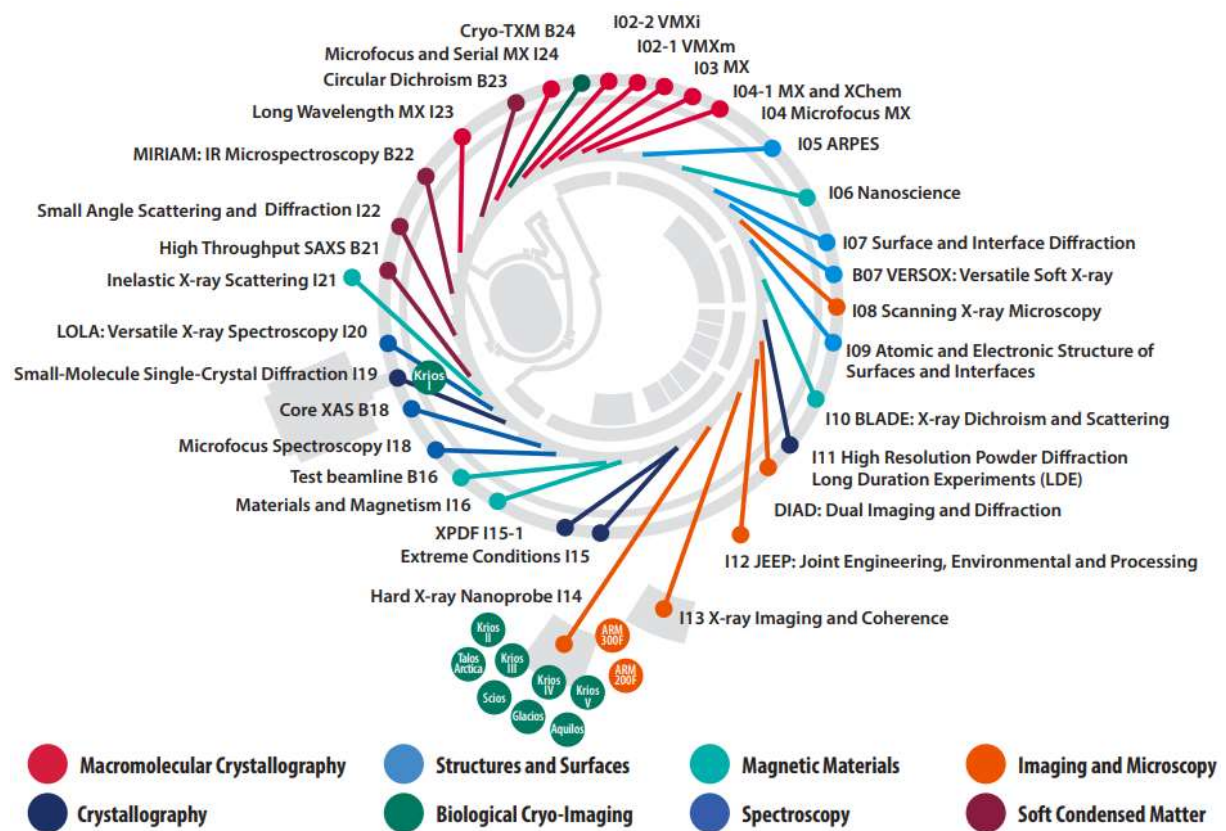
Cryo-TXM B24
Microfocus and Serial MX I24
Circular Dichroism B23
Long Wavelength MX I23
MIRIAM: IR Microspectroscopy B22
Small Angle Scattering and Diffraction I22
High Throughput SAXS B21
Inelastic X-ray Scattering I21
LOLA: Versatile X-ray Spectroscopy I20
Small-Molecule Single-Crystal Diffraction I19
Core XAS B18
Microfocus Spectroscopy I18
Test beamline B16
Materials and Magnetism I16
XPDF I15-1
Extreme Conditions I15
Hard X-ray Nanoprobe I14

I02-2 VMXi
I02-1 VMXm
I03 MX
I04-1 MX and XChem
I04 Microfocus MX
I05 ARPES
I06 Nanoscience
I07 Surface and Interface Diffraction
B07 VERSOX: Versatile Soft X-ray
I08 Scanning X-ray Microscopy
I09 Atomic and Electronic Structure of Surfaces and Interfaces
I10 BLADE: X-ray Dichroism and Scattering
I11 High Resolution Powder Diffraction Long Duration Experiments (LDE)
DIAD: Dual Imaging and Diffraction
I12 JEEP: Joint Engineering, Environmental and Processing
I13 X-ray Imaging and Coherence

Krios I
Krios II
Talos Arctica
Krios III
Scios
Krios IV
Glacios
Krios V
Aquilos
ARM 300F
ARM 200F

Macromolecular Crystallography
Structures and Surfaces
Magnetic Materials
Imaging and Microscopy
Crystallography
Biological Cryo-Imaging
Spectroscopy
Soft Condensed Matter